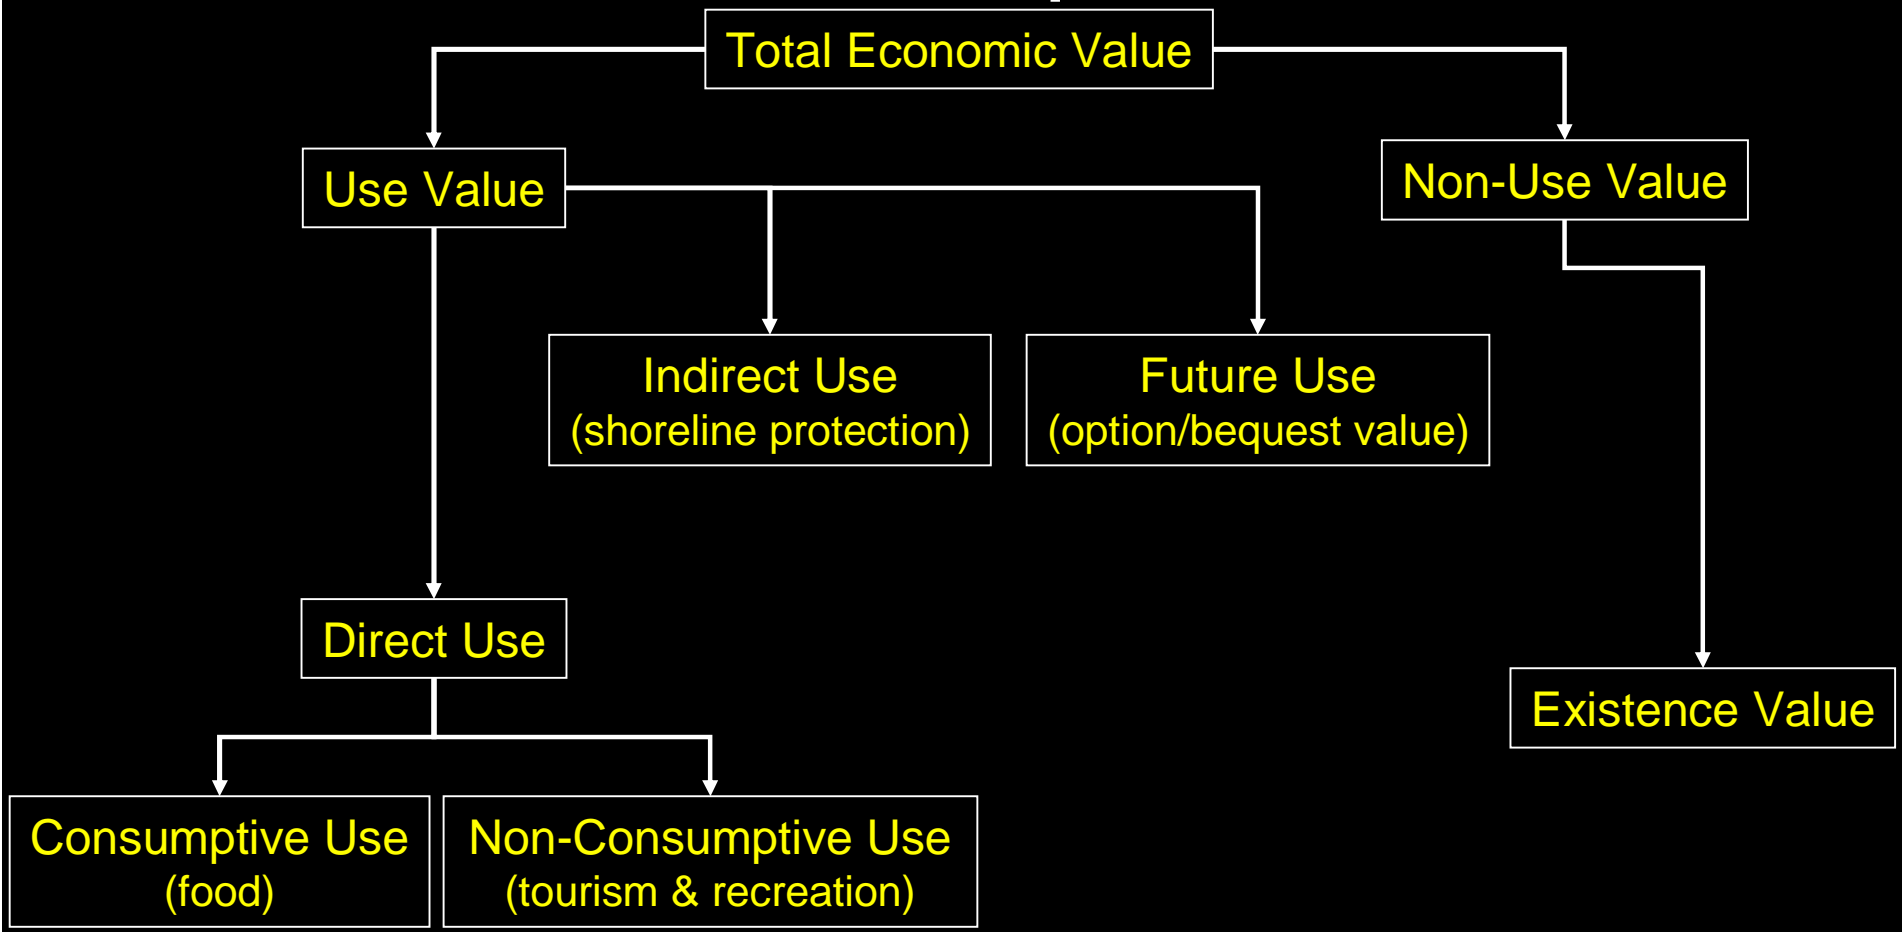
Total Economic Value

Use Value

Non-Use Value

Indirect Use
(shoreline protection)

Future Use
(option/bequest value)

Direct Use

Existence Value

Consumptive Use
(food)

Non-Consumptive Use
(tourism & recreation)